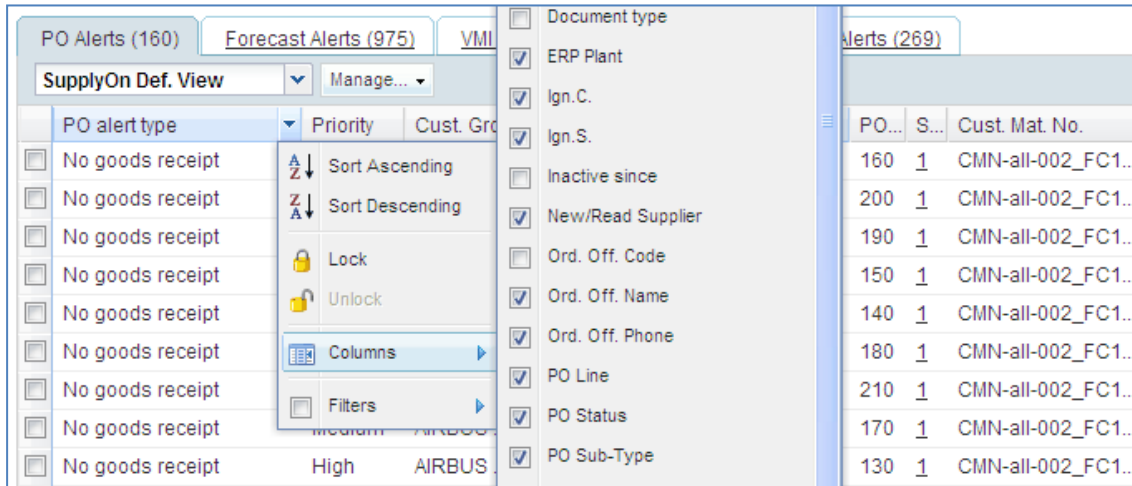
PO Alerts (160) | Forecast Alerts (975) | VMI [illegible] | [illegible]lerts (269)

SupplyOn Def. View | Manage...

| | PO alert type | Priority | Cust. Gro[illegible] | PO... | S... | Cust. Mat. No. |
|---|---|---|---|---|---|---|
| | No goods receipt | | | 160 | 1 | CMN-all-002_FC1.. |
| | No goods receipt | | | 200 | 1 | CMN-all-002_FC1.. |
| | No goods receipt | | | 190 | 1 | CMN-all-002_FC1.. |
| | No goods receipt | | | 150 | 1 | CMN-all-002_FC1.. |
| | No goods receipt | | | 140 | 1 | CMN-all-002_FC1.. |
| | No goods receipt | | | 180 | 1 | CMN-all-002_FC1.. |
| | No goods receipt | | | 210 | 1 | CMN-all-002_FC1.. |
| | No goods receipt | Medium | AIRBUS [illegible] | 170 | 1 | CMN-all-002_FC1.. |
| | No goods receipt | High | AIRBUS .. | 130 | 1 | CMN-all-002_FC1.. |

Sort Ascending
Sort Descending
Lock
Unlock
Columns
Filters

Document type
ERP Plant
Ign.C.
Ign.S.
Inactive since
New/Read Supplier
Ord. Off. Code
Ord. Off. Name
Ord. Off. Phone
PO Line
PO Status
PO Sub-Type